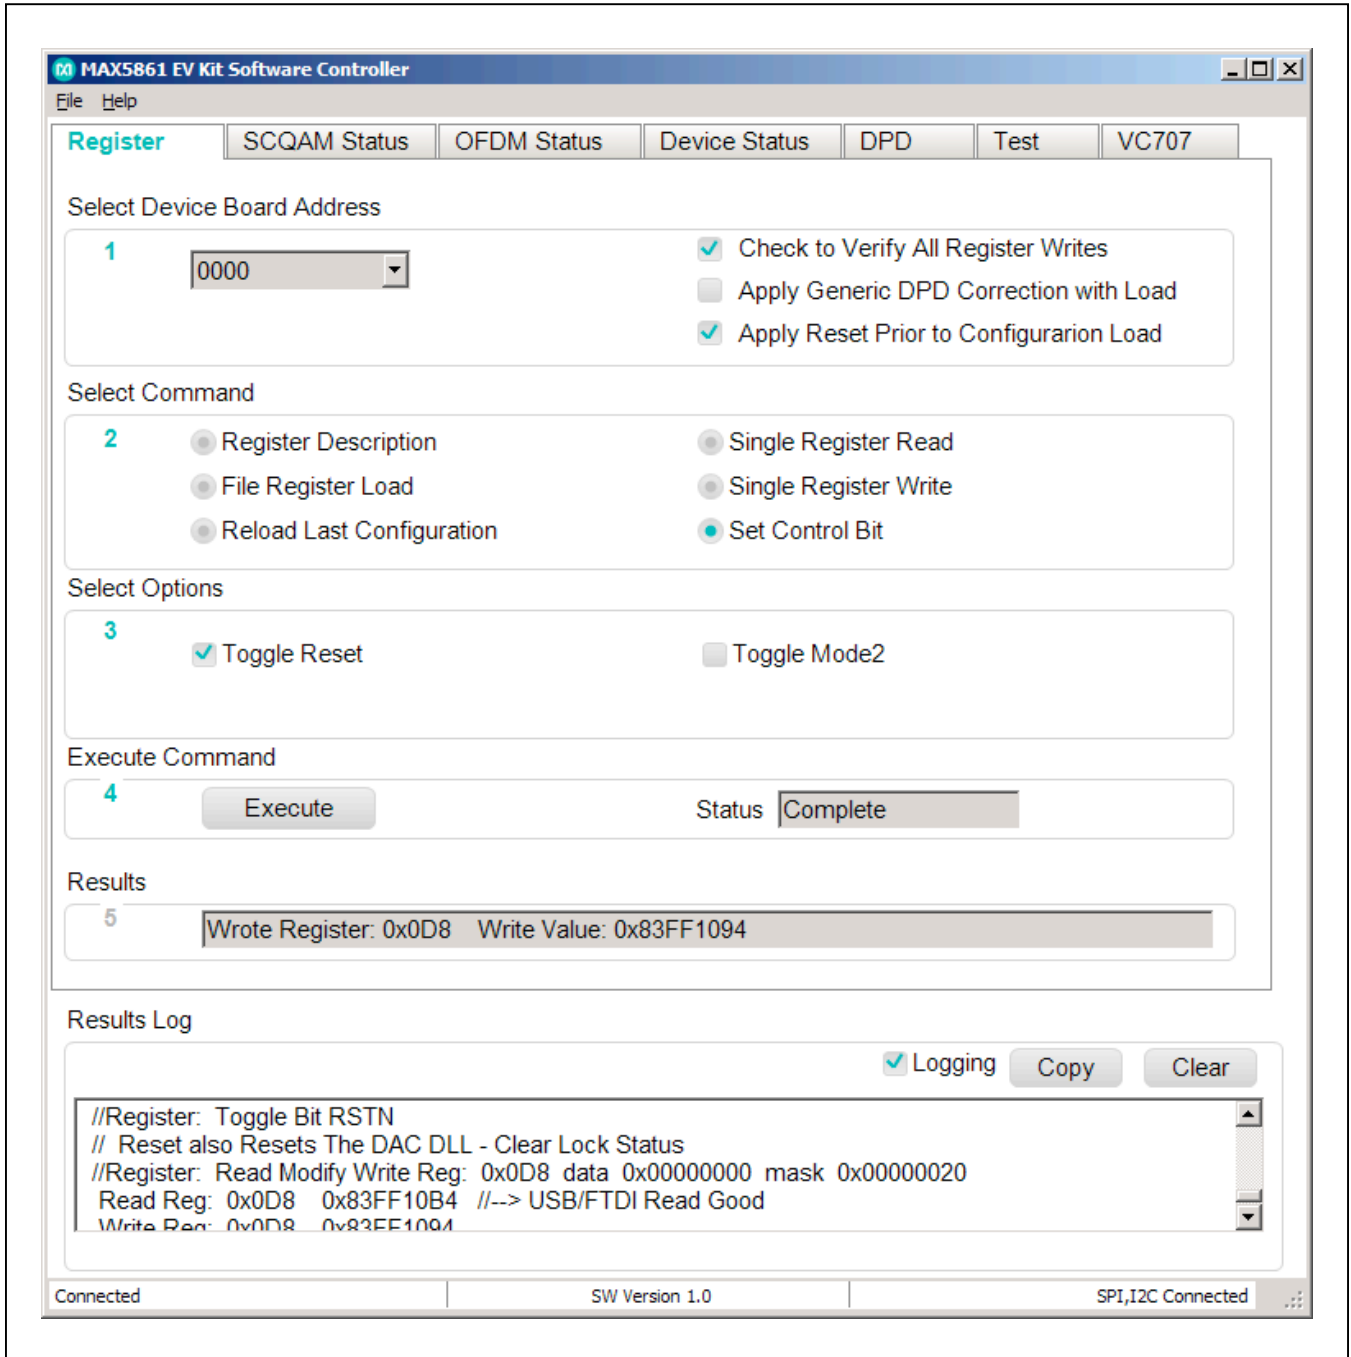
MAX5861 EV Kit Software Controller

File Help

Register | SCQAM Status | OFDM Status | Device Status | DPD | Test | VC707

Select Device Board Address

1

0000

Check to Verify All Register Writes

Apply Generic DPD Correction with Load

Apply Reset Prior to Configurarion Load

Select Command

2

Register Description

File Register Load

Reload Last Configuration

Single Register Read

Single Register Write

Set Control Bit

Select Options

3

Toggle Reset

Toggle Mode2

Execute Command

4

Execute

Status Complete

Results

5

Wrote Register: 0x0D8 Write Value: 0x83FF1094

Results Log

Logging Copy Clear

//Register: Toggle Bit RSTN
// Reset also Resets The DAC DLL - Clear Lock Status
//Register: Read Modify Write Reg: 0x0D8 data 0x00000000 mask 0x00000020
Read Reg: 0x0D8 0x83FF10B4 //--> USB/FTDI Read Good
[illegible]

Connected | SW Version 1.0 | SPI,I2C Connected